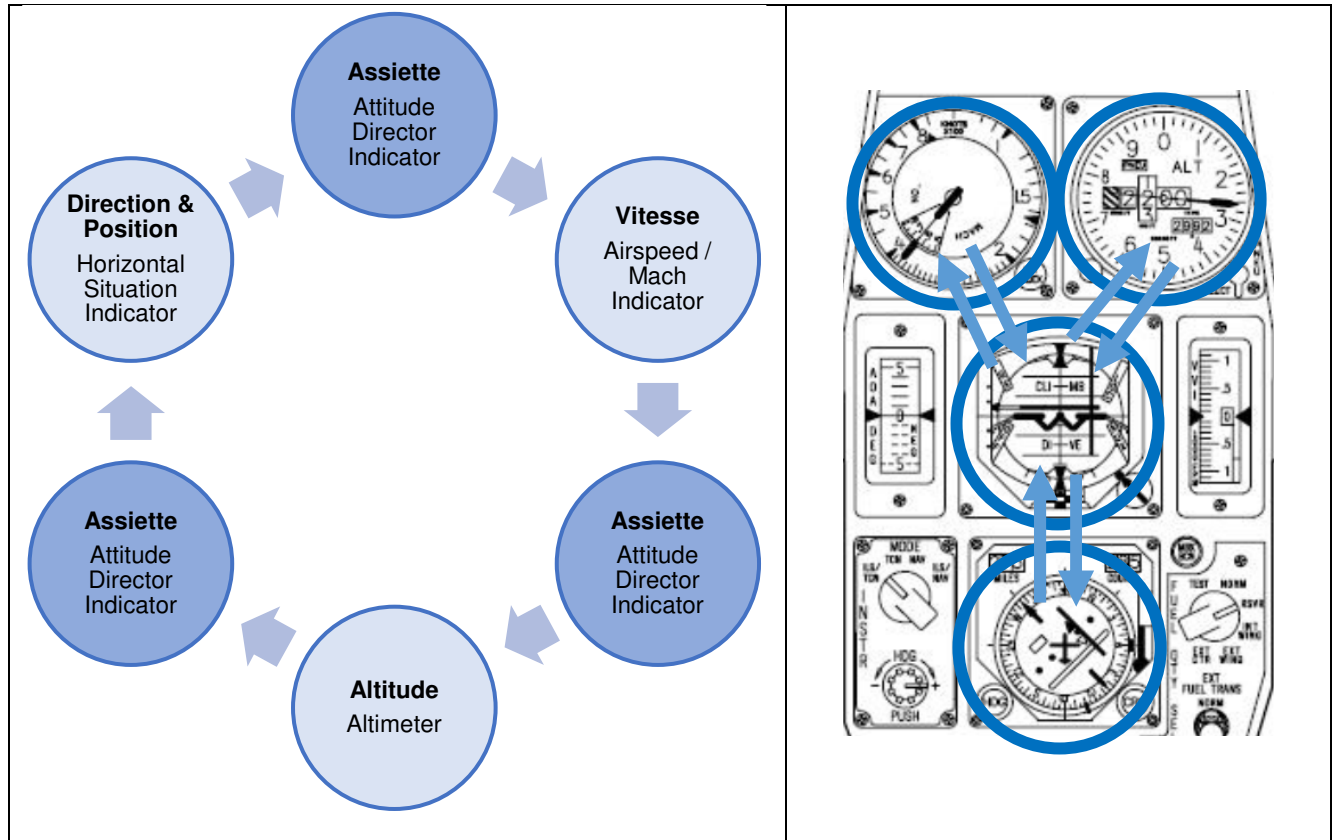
Assiette
Attitude Director Indicator

Vitesse
Airspeed / Mach Indicator

Assiette
Attitude Director Indicator

Altitude
Altimeter

Assiette
Attitude Director Indicator

Direction & Position
Horizontal Situation Indicator

KNOTS
MACH
ALT
CLIMB
DIVE
ADA
DEG
VVI
MODE
TCN
MAN
ILS/TCN
ILS/MAN
INSTR
HDG
PUSH
MILES
FUEL
TEST
NORM
RSVR
INT WING
EXT CTR
EXT WING
EXT FUEL TRANS
NORM